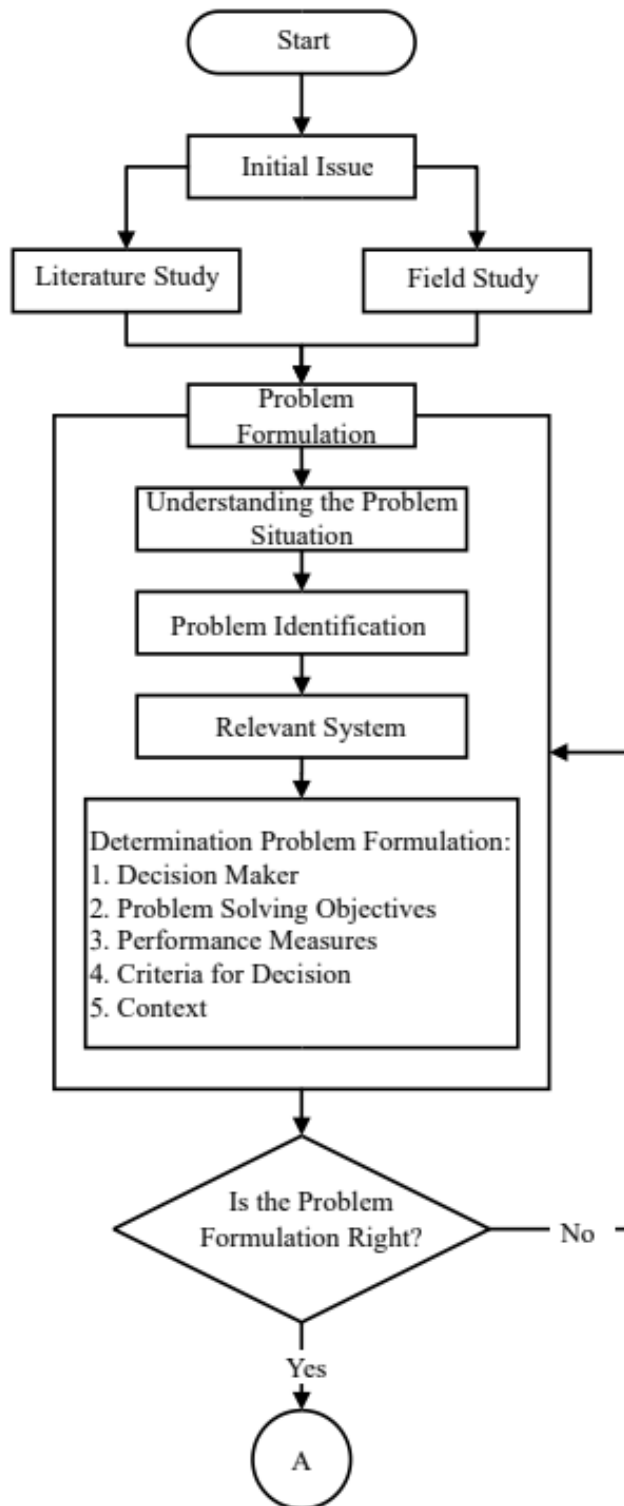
Start

Initial Issue

Literature Study

Field Study

Problem Formulation

Understanding the Problem Situation

Problem Identification

Relevant System

Determination Problem Formulation:
1. Decision Maker
2. Problem Solving Objectives
3. Performance Measures
4. Criteria for Decision
5. Context

Is the Problem Formulation Right?

No

Yes

A